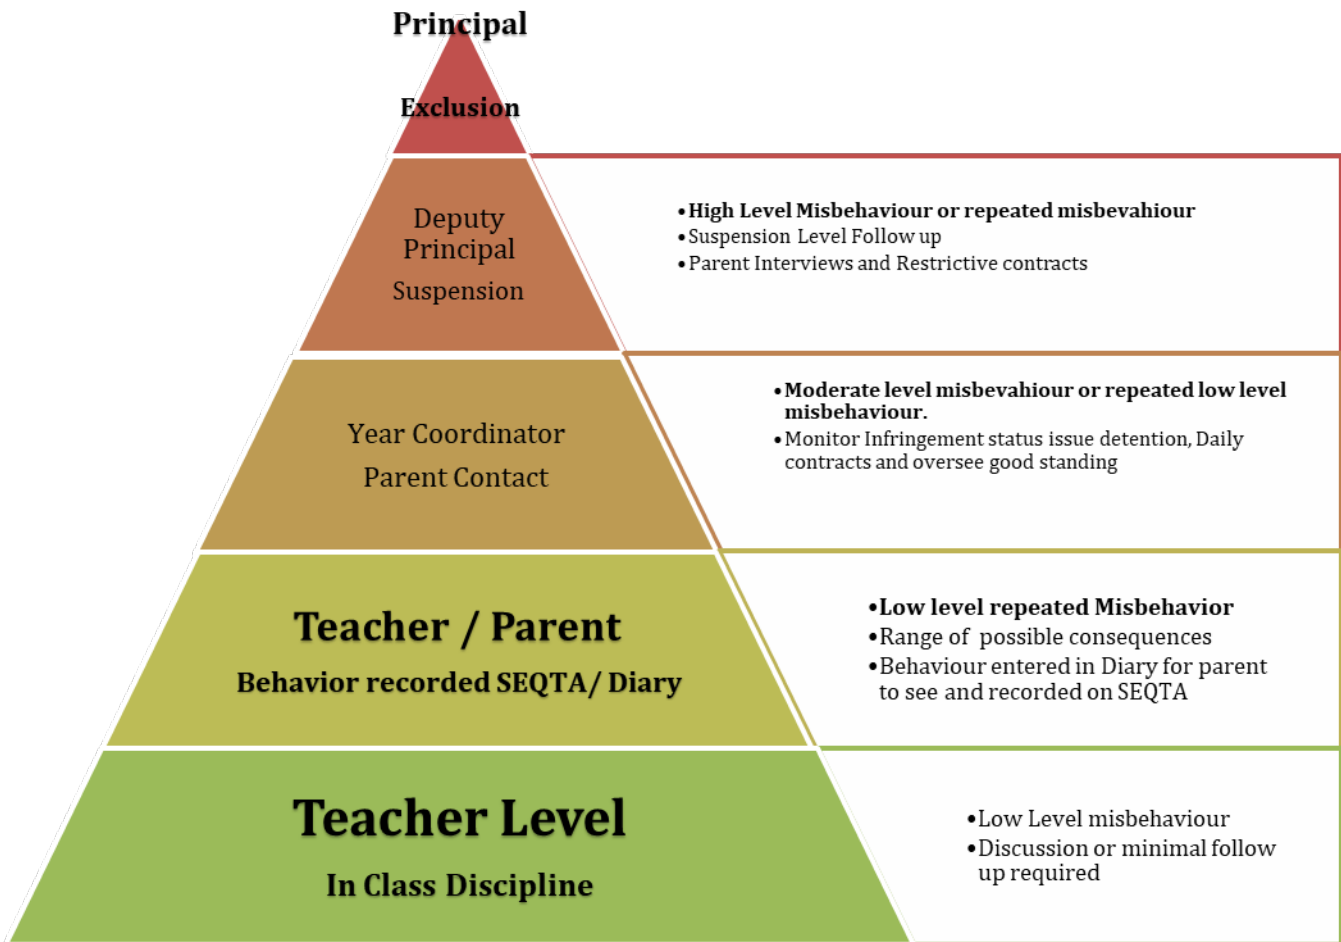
Principal

Exclusion

Deputy Principal

Suspension

• High Level Misbehaviour or repeated misbevahiour
• Suspension Level Follow up
• Parent Interviews and Restrictive contracts

Year Coordinator

Parent Contact

• Moderate level misbevahiour or repeated low level misbehaviour.
• Monitor Infringement status issue detention, Daily contracts and oversee good standing

Teacher / Parent

Behavior recorded SEQTA/ Diary

• Low level repeated Misbehavior
• Range of possible consequences
• Behaviour entered in Diary for parent to see and recorded on SEQTA

Teacher Level

In Class Discipline

• Low Level misbehaviour
• Discussion or minimal follow up required